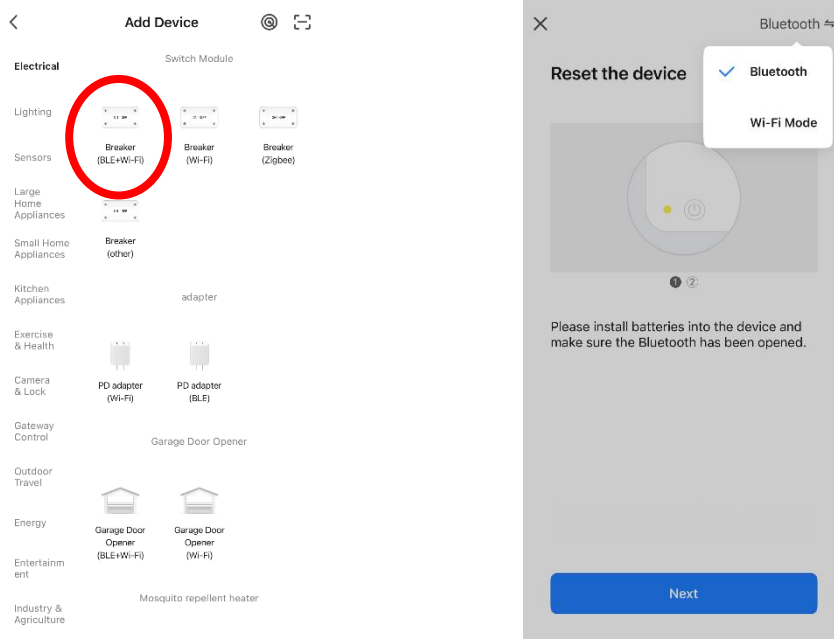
Add Device

Electrical

Lighting

Sensors

Large Home Appliances

Small Home Appliances

Kitchen Appliances

Exercise & Health

Camera & Lock

Gateway Control

Outdoor Travel

Energy

Entertainment

Industry & Agriculture

Switch Module

Breaker (BLE+Wi-Fi)

Breaker (Wi-Fi)

Breaker (Zigbee)

Breaker (other)

adapter

PD adapter (Wi-Fi)

PD adapter (BLE)

Garage Door Opener

Garage Door Opener (BLE+Wi-Fi)

Garage Door Opener (Wi-Fi)

Mosquito repellent heater

Bluetooth ⇋

Bluetooth

Wi-Fi Mode

Reset the device

1 2

Please install batteries into the device and make sure the Bluetooth has been opened.

Next